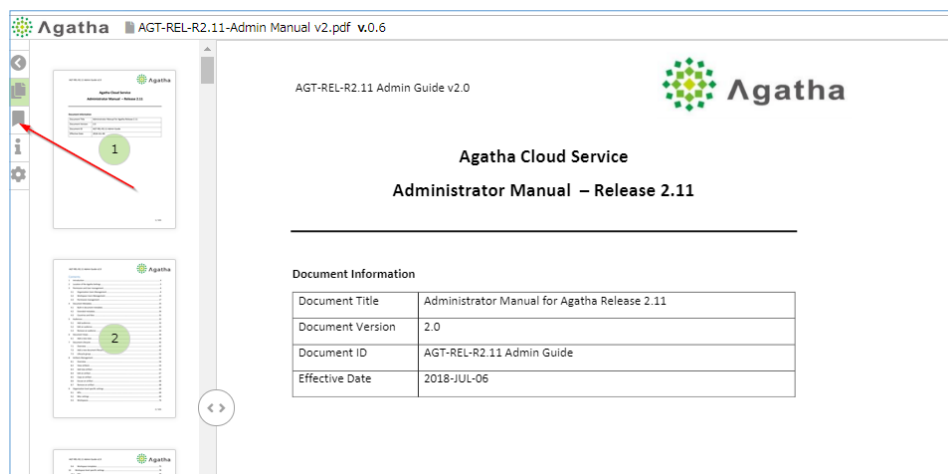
Agatha AGT-REL-R2.11-Admin Manual v2.pdf v.0.6

1

2

AGT-REL-R2.11 Admin Guide v2.0

Agatha

Agatha Cloud Service

Administrator Manual – Release 2.11

Document Information

| Document Title | Administrator Manual for Agatha Release 2.11 |
|---|---|
| Document Version | 2.0 |
| Document ID | AGT-REL-R2.11 Admin Guide |
| Effective Date | 2018-JUL-06 |